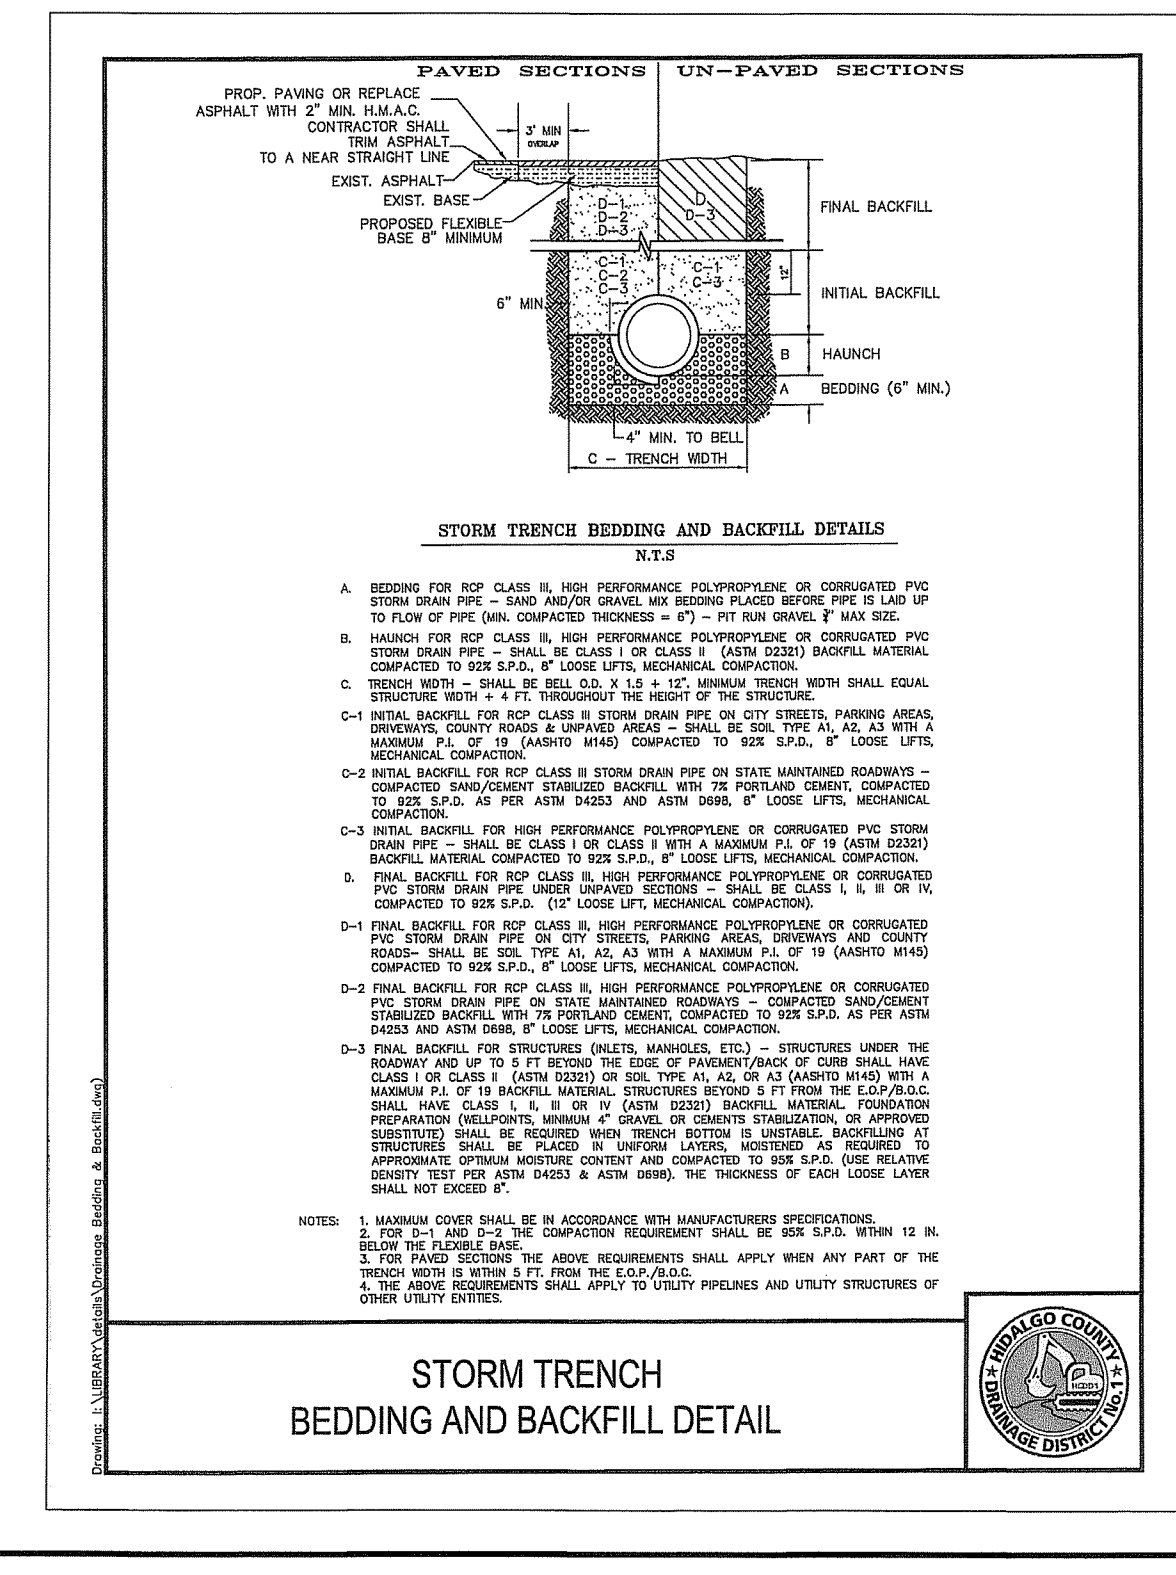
PAVED SECTIONS | UN-PAVED SECTIONS

PROP. PAVING OR REPLACE ASPHALT WITH 2" MIN. H.M.A.C.
CONTRACTOR SHALL TRIM ASPHALT TO A NEAR STRAIGHT LINE
EXIST. ASPHALT
EXIST. BASE
PROPOSED FLEXIBLE BASE 8" MINIMUM
3' MIN OVERLAP
D-1
D-2
D-3
D
D-3
FINAL BACKFILL
C-1
C-2
C-3
C-1
C-3
12"
INITIAL BACKFILL
6" MIN.
B
HAUNCH
A
BEDDING (6" MIN.)
4" MIN. TO BELL
C – TRENCH WIDTH

STORM TRENCH BEDDING AND BACKFILL DETAILS
N.T.S

A. BEDDING FOR RCP CLASS III, HIGH PERFORMANCE POLYPROPYLENE OR CORRUGATED PVC STORM DRAIN PIPE – SAND AND/OR GRAVEL MIX BEDDING PLACED BEFORE PIPE IS LAID UP TO FLOW OF PIPE (MIN. COMPACTED THICKNESS = 6") – PIT RUN GRAVEL ¾" MAX SIZE.

B. HAUNCH FOR RCP CLASS III, HIGH PERFORMANCE POLYPROPYLENE OR CORRUGATED PVC STORM DRAIN PIPE – SHALL BE CLASS I OR CLASS II (ASTM D2321) BACKFILL MATERIAL COMPACTED TO 92% S.P.D., 8" LOOSE LIFTS, MECHANICAL COMPACTION.

C. TRENCH WIDTH – SHALL BE BELL O.D. X 1.5 + 12". MINIMUM TRENCH WIDTH SHALL EQUAL STRUCTURE WIDTH + 4 FT. THROUGHOUT THE HEIGHT OF THE STRUCTURE.

C-1 INITIAL BACKFILL FOR RCP CLASS III STORM DRAIN PIPE ON CITY STREETS, PARKING AREAS, DRIVEWAYS, COUNTY ROADS & UNPAVED AREAS – SHALL BE SOIL TYPE A1, A2, A3 WITH A MAXIMUM P.I. OF 19 (AASHTO M145) COMPACTED TO 92% S.P.D., 8" LOOSE LIFTS, MECHANICAL COMPACTION.

C-2 INITIAL BACKFILL FOR RCP CLASS III STORM DRAIN PIPE ON STATE MAINTAINED ROADWAYS – COMPACTED SAND/CEMENT STABILIZED BACKFILL WITH 7% PORTLAND CEMENT, COMPACTED TO 92% S.P.D. AS PER ASTM D4253 AND ASTM D698, 8" LOOSE LIFTS, MECHANICAL COMPACTION.

C-3 INITIAL BACKFILL FOR HIGH PERFORMANCE POLYPROPYLENE OR CORRUGATED PVC STORM DRAIN PIPE – SHALL BE CLASS I OR CLASS II WITH A MAXIMUM P.I. OF 19 (ASTM D2321) BACKFILL MATERIAL COMPACTED TO 92% S.P.D., 8" LOOSE LIFTS, MECHANICAL COMPACTION.

D. FINAL BACKFILL FOR RCP CLASS III, HIGH PERFORMANCE POLYPROPYLENE OR CORRUGATED PVC STORM DRAIN PIPE UNDER UNPAVED SECTIONS – SHALL BE CLASS I, II, III OR IV, COMPACTED TO 92% S.P.D. (12" LOOSE LIFT, MECHANICAL COMPACTION).

D-1 FINAL BACKFILL FOR RCP CLASS III, HIGH PERFORMANCE POLYPROPYLENE OR CORRUGATED PVC STORM DRAIN PIPE ON CITY STREETS, PARKING AREAS, DRIVEWAYS AND COUNTY ROADS– SHALL BE SOIL TYPE A1, A2, A3 WITH A MAXIMUM P.I. OF 19 (AASHTO M145) COMPACTED TO 92% S.P.D., 8" LOOSE LIFTS, MECHANICAL COMPACTION.

D-2 FINAL BACKFILL FOR RCP CLASS III, HIGH PERFORMANCE POLYPROPYLENE OR CORRUGATED PVC STORM DRAIN PIPE ON STATE MAINTAINED ROADWAYS – COMPACTED SAND/CEMENT STABILIZED BACKFILL WITH 7% PORTLAND CEMENT, COMPACTED TO 92% S.P.D. AS PER ASTM D4253 AND ASTM D698, 8" LOOSE LIFTS, MECHANICAL COMPACTION.

D-3 FINAL BACKFILL FOR STRUCTURES (INLETS, MANHOLES, ETC.) – STRUCTURES UNDER THE ROADWAY AND UP TO 5 FT BEYOND THE EDGE OF PAVEMENT/BACK OF CURB SHALL HAVE CLASS I OR CLASS II (ASTM D2321) OR SOIL TYPE A1, A2, OR A3 (AASHTO M145) WITH A MAXIMUM P.I. OF 19 BACKFILL MATERIAL. STRUCTURES BEYOND 5 FT FROM THE E.O.P/B.O.C. SHALL HAVE CLASS I, II, III OR IV (ASTM D2321) BACKFILL MATERIAL. FOUNDATION PREPARATION (WELLPOINTS, MINIMUM 4" GRAVEL OR CEMENTS STABILIZATION, OR APPROVED SUBSTITUTE) SHALL BE REQUIRED WHEN TRENCH BOTTOM IS UNSTABLE. BACKFILLING AT STRUCTURES SHALL BE PLACED IN UNIFORM LAYERS, MOISTENED AS REQUIRED TO APPROXIMATE OPTIMUM MOISTURE CONTENT AND COMPACTED TO 95% S.P.D. (USE RELATIVE DENSITY TEST PER ASTM D4253 & ASTM D698). THE THICKNESS OF EACH LOOSE LAYER SHALL NOT EXCEED 8".

NOTES: 1. MAXIMUM COVER SHALL BE IN ACCORDANCE WITH MANUFACTURERS SPECIFICATIONS.
2. FOR D-1 AND D-2 THE COMPACTION REQUIREMENT SHALL BE 95% S.P.D. WITHIN 12 IN. BELOW THE FLEXIBLE BASE.
3. FOR PAVED SECTIONS THE ABOVE REQUIREMENTS SHALL APPLY WHEN ANY PART OF THE TRENCH WIDTH IS WITHIN 5 FT. FROM THE E.O.P./B.O.C.
4. THE ABOVE REQUIREMENTS SHALL APPLY TO UTILITY PIPELINES AND UTILITY STRUCTURES OF OTHER UTILITY ENTITIES.

STORM TRENCH
BEDDING AND BACKFILL DETAIL

HIDALGO COUNTY ★ DRAINAGE DISTRICT No.1 ★ HCDD1

Drawing: I:\LIBRARY\details\Drainage Bedding & Backfill.dwg